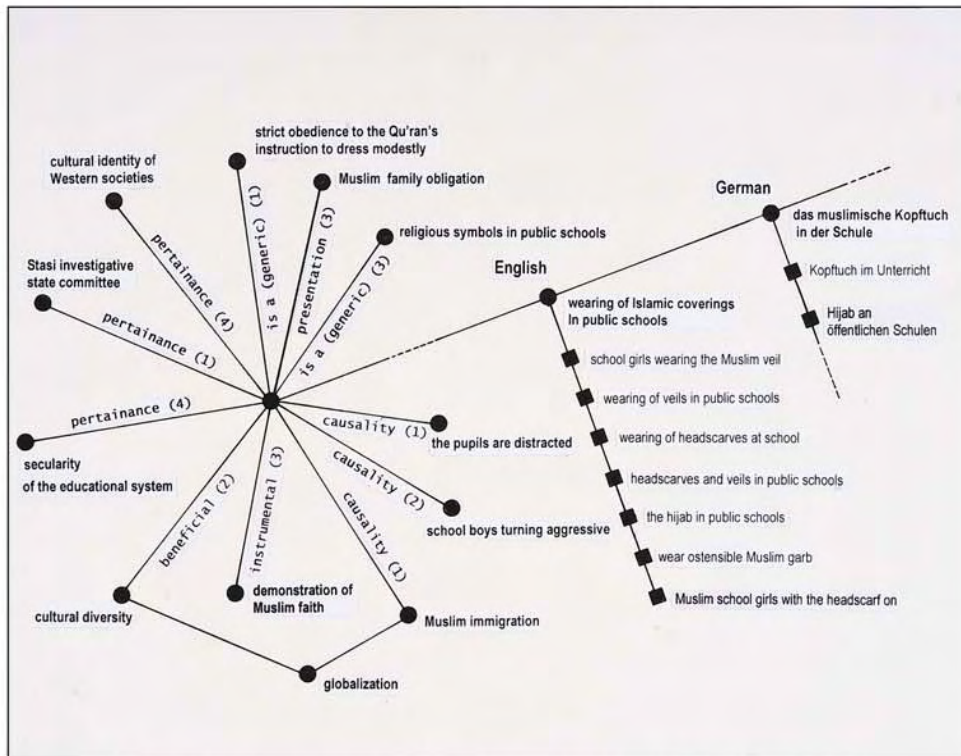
strict obedience to the Qu'ran's instruction to dress modestly

cultural identity of Western societies

Muslim family obligation

religious symbols in public schools

Stasi investigative state committee

pertainance (4)

is a (generic) (1)

presentation (3)

is a (generic) (3)

pertainance (1)

pertainance (4)

causality (1)

causality (2)

causality (1)

beneficial (2)

instrumental (3)

the pupils are distracted

secularity of the educational system

school boys turning aggressive

cultural diversity

demonstration of Muslim faith

Muslim immigration

globalization

English

wearing of Islamic coverings In public schools

school girls wearing the Muslim veil

wearing of veils in public schools

wearing of headscarves at school

headscarves and veils in public schools

the hijab in public schools

wear ostensible Muslim garb

Muslim school girls with the headscarf on

German

das muslimische Kopftuch in der Schule

Kopftuch im Unterricht

Hijab an öffentlichen Schulen